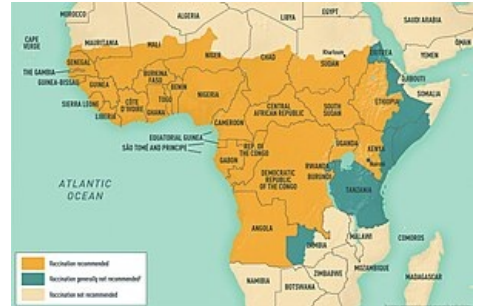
MOROCCO
ALGERIA
LIBYA
EGYPT
SAUDI ARABIA
OMAN
CAPE VERDE
MAURITANIA
MALI
NIGER
CHAD
SUDAN
Khartoum
ERITREA
YEMEN
SENEGAL
THE GAMBIA
GUINEA-BISSAU
GUINEA
SIERRA LEONE
LIBERIA
BURKINA FASO
BENIN
TOGO
GHANA
CÔTE D'IVOIRE
NIGERIA
DJIBOUTI
SOMALIA
ETHIOPIA
SOUTH SUDAN
CENTRAL AFRICAN REPUBLIC
CAMEROON
EQUATORIAL GUINEA
SÃO TOMÉ AND PRINCIPE
GABON
REP. OF THE CONGO
UGANDA
KENYA
Nairobi
RWANDA
BURUNDI
DEMOCRATIC REPUBLIC OF THE CONGO
TANZANIA
ATLANTIC OCEAN
ANGOLA
ZAMBIA
MALAWI
COMOROS
MOZAMBIQUE
ZIMBABWE
NAMIBIA
BOTSWANA
MADAGASCAR
Vaccination recommended
Vaccination generally not recommended
Vaccination not recommended